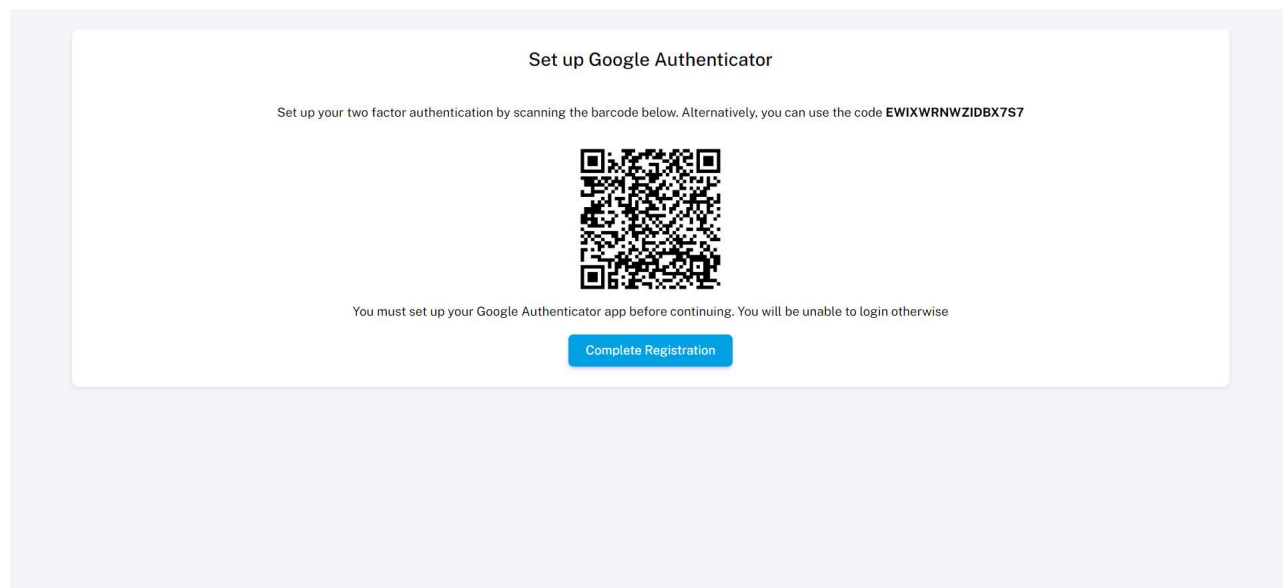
Set up Google Authenticator

Set up your two factor authentication by scanning the barcode below. Alternatively, you can use the code **EWIXWRNWZIDBX7S7**

You must set up your Google Authenticator app before continuing. You will be unable to login otherwise

Complete Registration